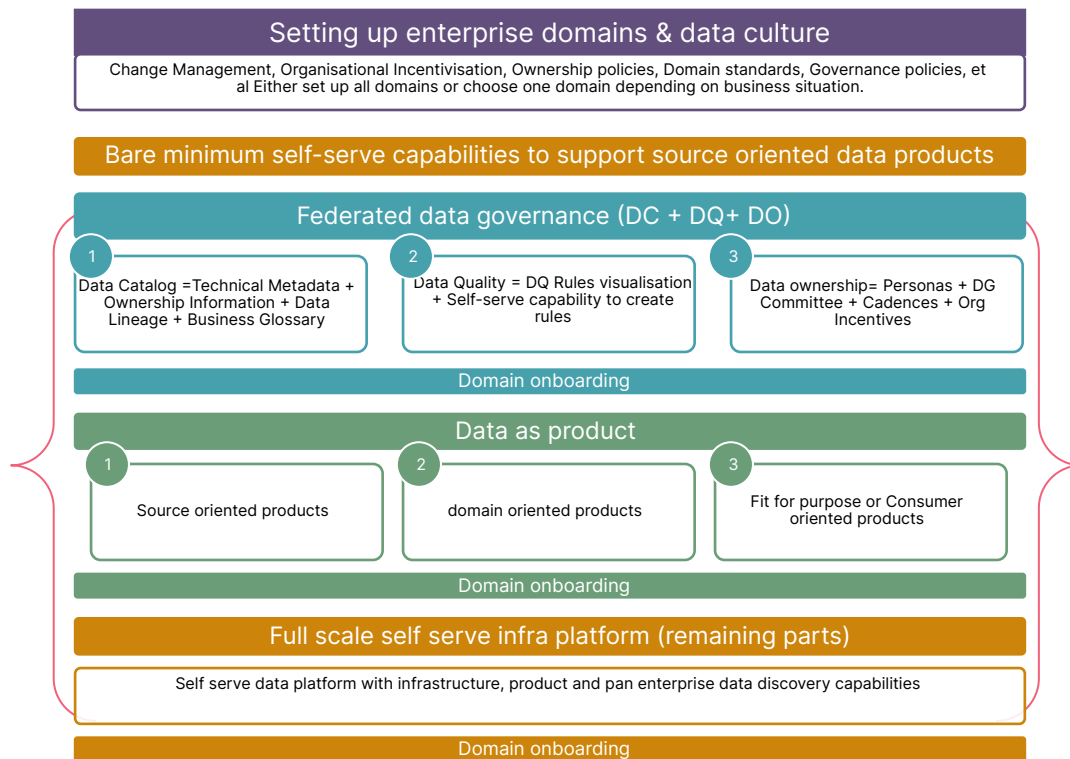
Setting up enterprise domains & data culture

Change Management, Organisational Incentivisation, Ownership policies, Domain standards, Governance policies, et al Either set up all domains or choose one domain depending on business situation.

Bare minimum self-serve capabilities to support source oriented data products

Federated data governance (DC + DQ+ DO)

1
Data Catalog =Technical Metadata + Ownership Information + Data Lineage + Business Glossary

2
Data Quality = DQ Rules visualisation + Self-serve capability to create rules

3
Data ownership= Personas + DG Committee + Cadences + Org Incentives

Domain onboarding

Data as product

1
Source oriented products

2
domain oriented products

3
Fit for purpose or Consumer oriented products

Domain onboarding

Full scale self serve infra platform (remaining parts)

Self serve data platform with infrastructure, product and pan enterprise data discovery capabilities

Domain onboarding